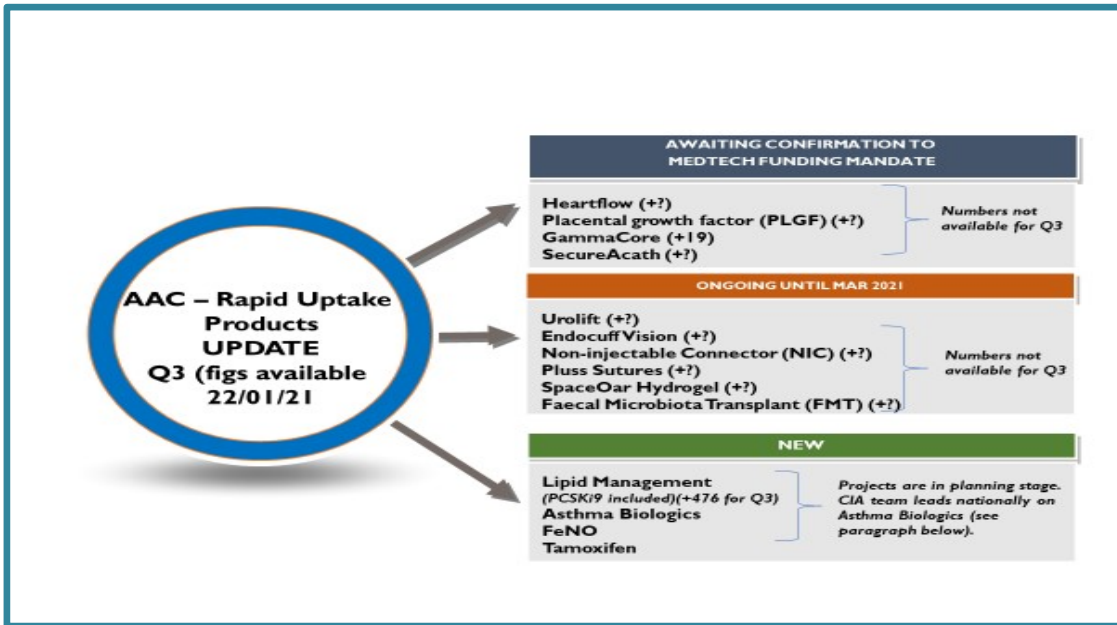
AAC – Rapid Uptake Products UPDATE Q3 (figs available 22/01/21

AWAITING CONFIRMATION TO MEDTECH FUNDING MANDATE

Heartflow (+?)
Placental growth factor (PLGF) (+?)
GammaCore (+19)
SecureAcath (+?)

Numbers not available for Q3

ONGOING UNTIL MAR 2021

Urolift (+?)
Endocuff Vision (+?)
Non-injectable Connector (NIC) (+?)
Pluss Sutures (+?)
SpaceOar Hydrogel (+?)
Faecal Microbiota Transplant (FMT) (+?)

Numbers not available for Q3

NEW

Lipid Management
(PCSKi9 included)(+476 for Q3)
Asthma Biologics
FeNO
Tamoxifen

Projects are in planning stage. CIA team leads nationally on Asthma Biologics (see paragraph below).